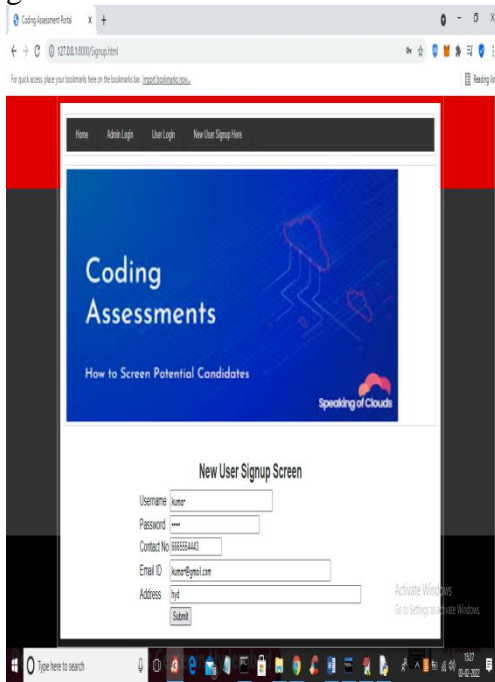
g

Coding Assessment Portal x +

127.0.0.1:8000/Signup.html

For quick access, place your bookmarks here on the bookmarks bar. Import bookmarks now...

Reading list

Home Admin Login User Login New User Signup Here

Coding Assessments

How to Screen Potential Candidates

Speaking of Clouds

New User Signup Screen

Username kumar

Password ••••

Contact No 6666554443

Email ID kumar@gmail.com

Address hyd

Submit

Activate Windows
Go to Settings to activate Windows.

Type here to search

19:27
03-02-2022